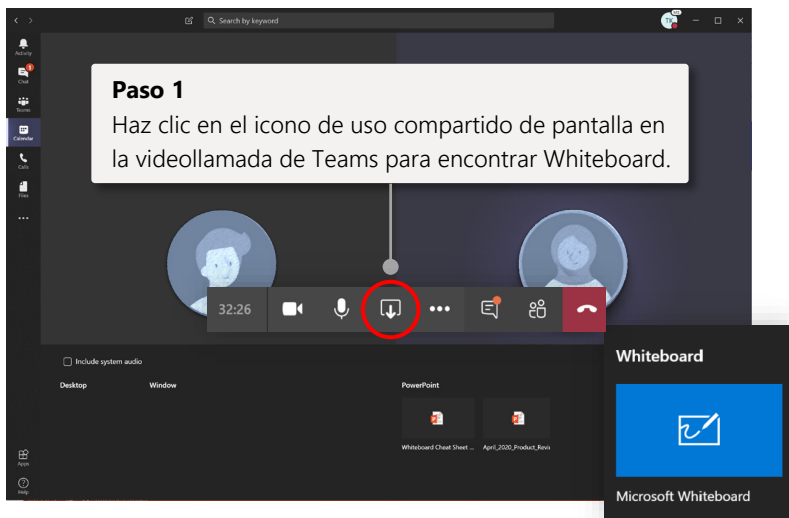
Search by keyword

Activity
Chat
Teams
Calendar
Calls
Files
...
Apps
Help

**Paso 1**
Haz clic en el icono de uso compartido de pantalla en la videollamada de Teams para encontrar Whiteboard.

32:26

Include system audio

Desktop
Window
PowerPoint
Whiteboard Cheat Sheet ...
April_2020_Product_Revi

Whiteboard
Microsoft Whiteboard